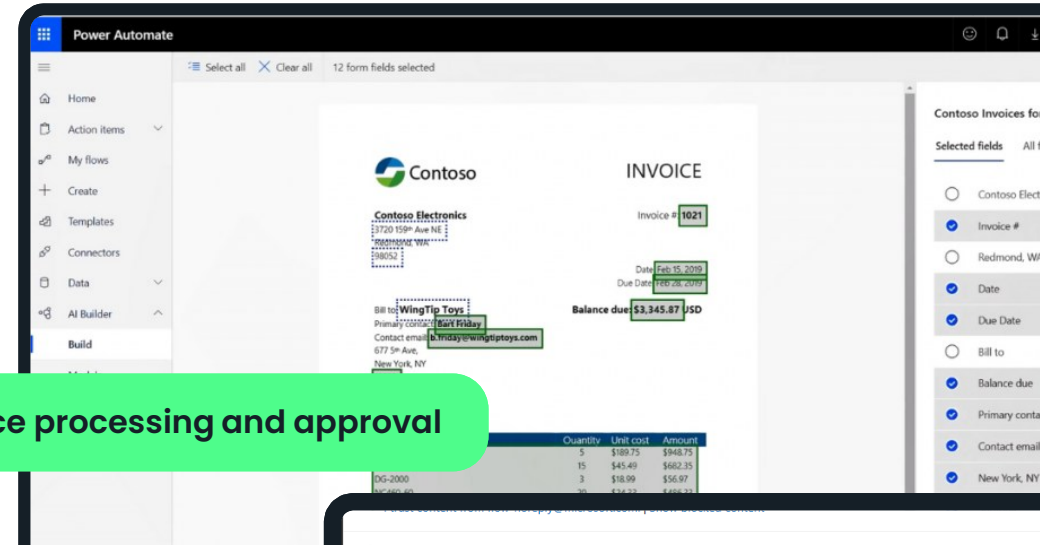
Power Automate

Select all Clear all 12 form fields selected

Home
Action items
My flows
Create
Templates
Connectors
Data
AI Builder
Build

Contoso

INVOICE

Contoso Electronics
3720 159th Ave NE
Redmond, WA
98052

Invoice # 1021

Date Feb 15, 2019
Due Date Feb 28, 2019

Bill to: WingTip Toys
Primary contact: Bart Friday
Contact email: b.friday@wingtiptoys.com
677 5th Ave,
New York, NY

Balance due: $3,345.87 USD

ce processing and approval

| | Quantity | Unit cost | Amount |
|---|---|---|---|
| | 5 | $189.75 | $948.75 |
| | 15 | $45.49 | $682.35 |
| DG-2000 | 3 | $18.99 | $56.97 |
| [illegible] | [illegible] | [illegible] | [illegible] |

Contoso Invoices fo
Selected fields All f
Contoso Elect
Invoice #
Redmond, WA
Date
Due Date
Bill to
Balance due
Primary conta
Contact email
New York, NY